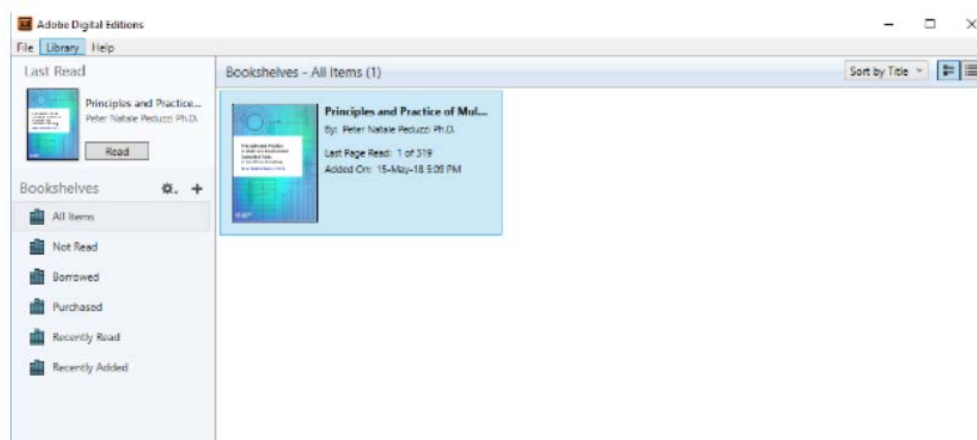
Adobe Digital Editions

File Library Help

Last Read

Principles and Practice...
Peter Natale Peduzzi Ph.D.

Read

Bookshelves

All Items

Not Read

Borrowed

Purchased

Recently Read

Recently Added

Bookshelves - All Items (1)

Sort by Title

Principles and Practice of Mul...
By: Peter Natale Peduzzi Ph.D.

Last Page Read: 1 of 319
Added On: 15-May-18 5:09 PM